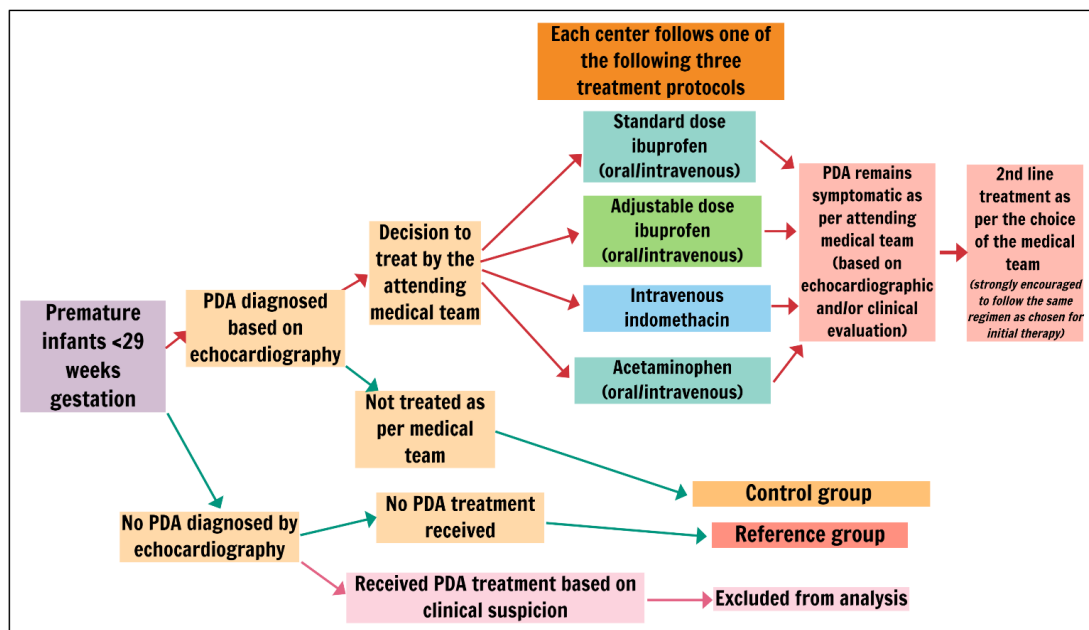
Each center follows one of the following three treatment protocols

Premature infants <29 weeks gestation

PDA diagnosed based on echocardiography

Decision to treat by the attending medical team

Standard dose ibuprofen (oral/intravenous)

Adjustable dose ibuprofen (oral/intravenous)

Intravenous indomethacin

Acetaminophen (oral/intravenous)

PDA remains symptomatic as per attending medical team (based on echocardiographic and/or clinical evaluation)

2nd line treatment as per the choice of the medical team (strongly encouraged to follow the same regimen as chosen for initial therapy)

Not treated as per medical team

Control group

No PDA diagnosed by echocardiography

No PDA treatment received

Reference group

Received PDA treatment based on clinical suspicion

Excluded from analysis